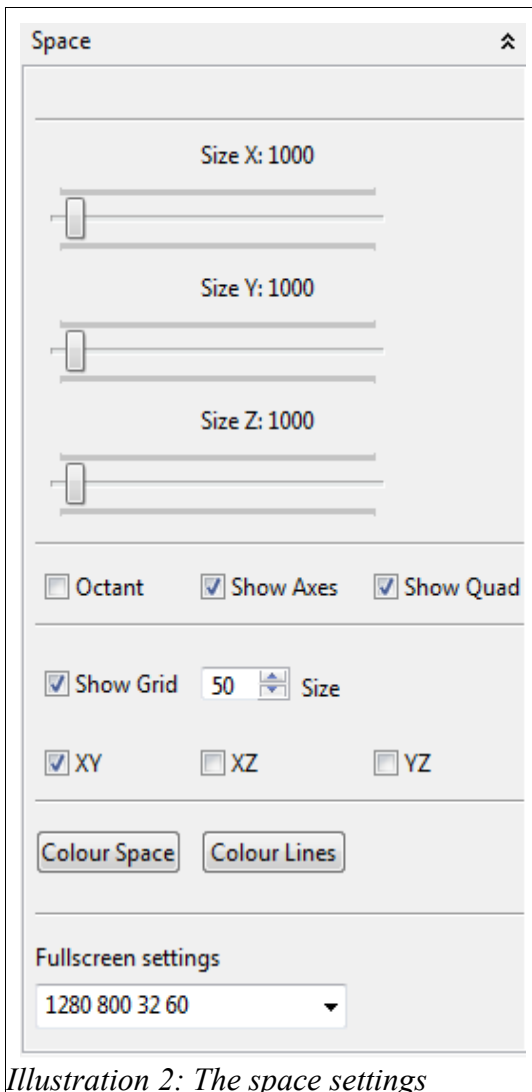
Space

Size X: 1000

Size Y: 1000

Size Z: 1000

Octant Show Axes Show Quad

Show Grid 50 Size

XY XZ YZ

Colour Space Colour Lines

Fullscreen settings

1280 800 32 60

Illustration 2: The space settings